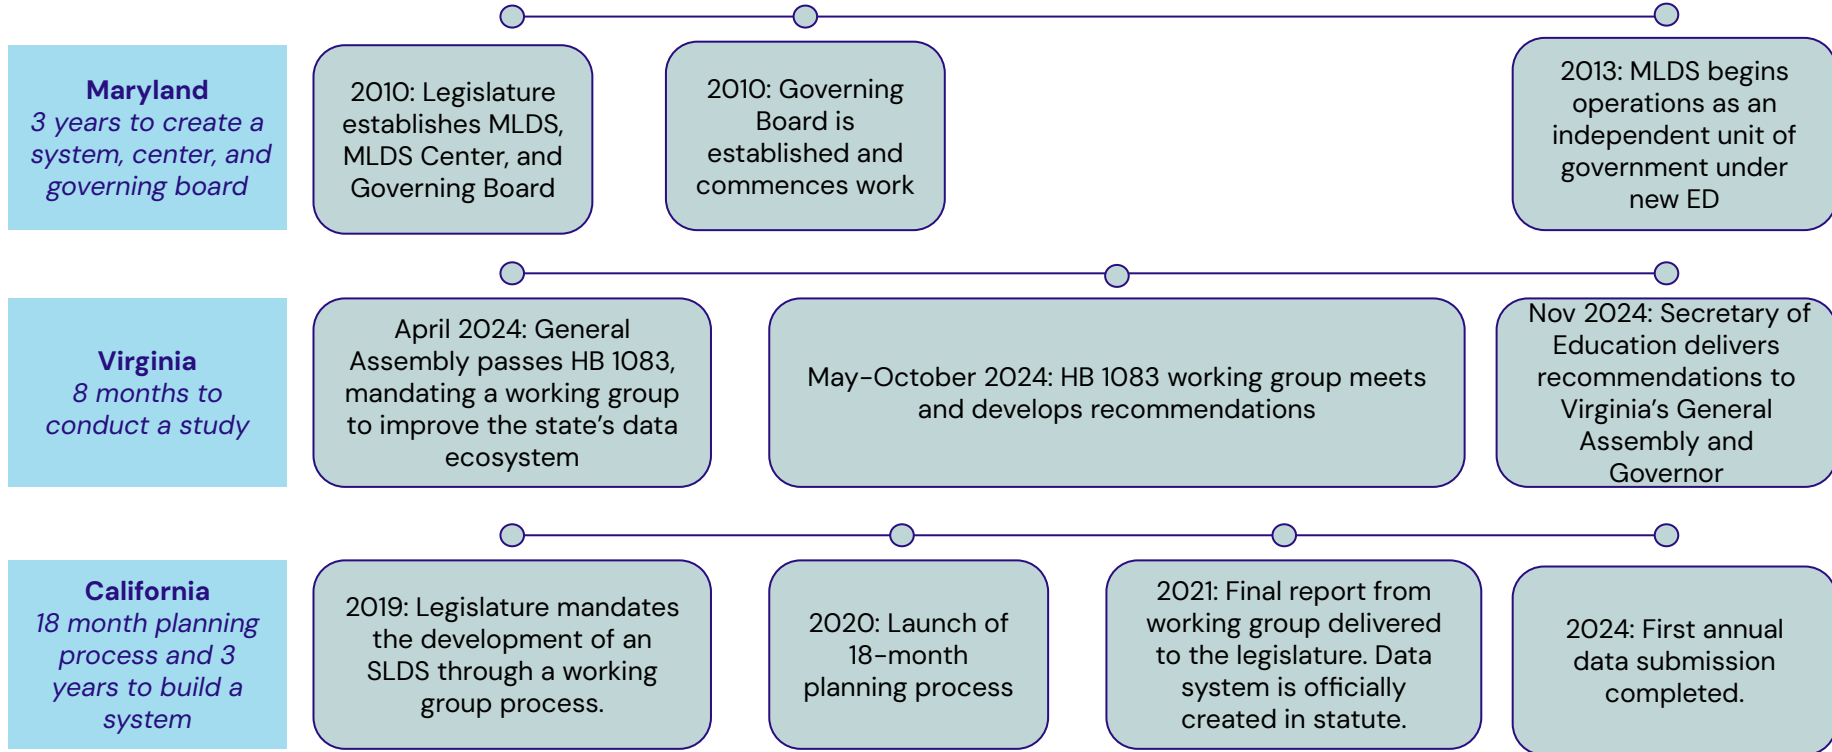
Maryland
3 years to create a system, center, and governing board

2010: Legislature establishes MLDS, MLDS Center, and Governing Board

2010: Governing Board is established and commences work

2013: MLDS begins operations as an independent unit of government under new ED

Virginia
8 months to conduct a study

April 2024: General Assembly passes HB 1083, mandating a working group to improve the state's data ecosystem

May-October 2024: HB 1083 working group meets and develops recommendations

Nov 2024: Secretary of Education delivers recommendations to Virginia's General Assembly and Governor

California
18 month planning process and 3 years to build a system

2019: Legislature mandates the development of an SLDS through a working group process.

2020: Launch of 18-month planning process

2021: Final report from working group delivered to the legislature. Data system is officially created in statute.

2024: First annual data submission completed.